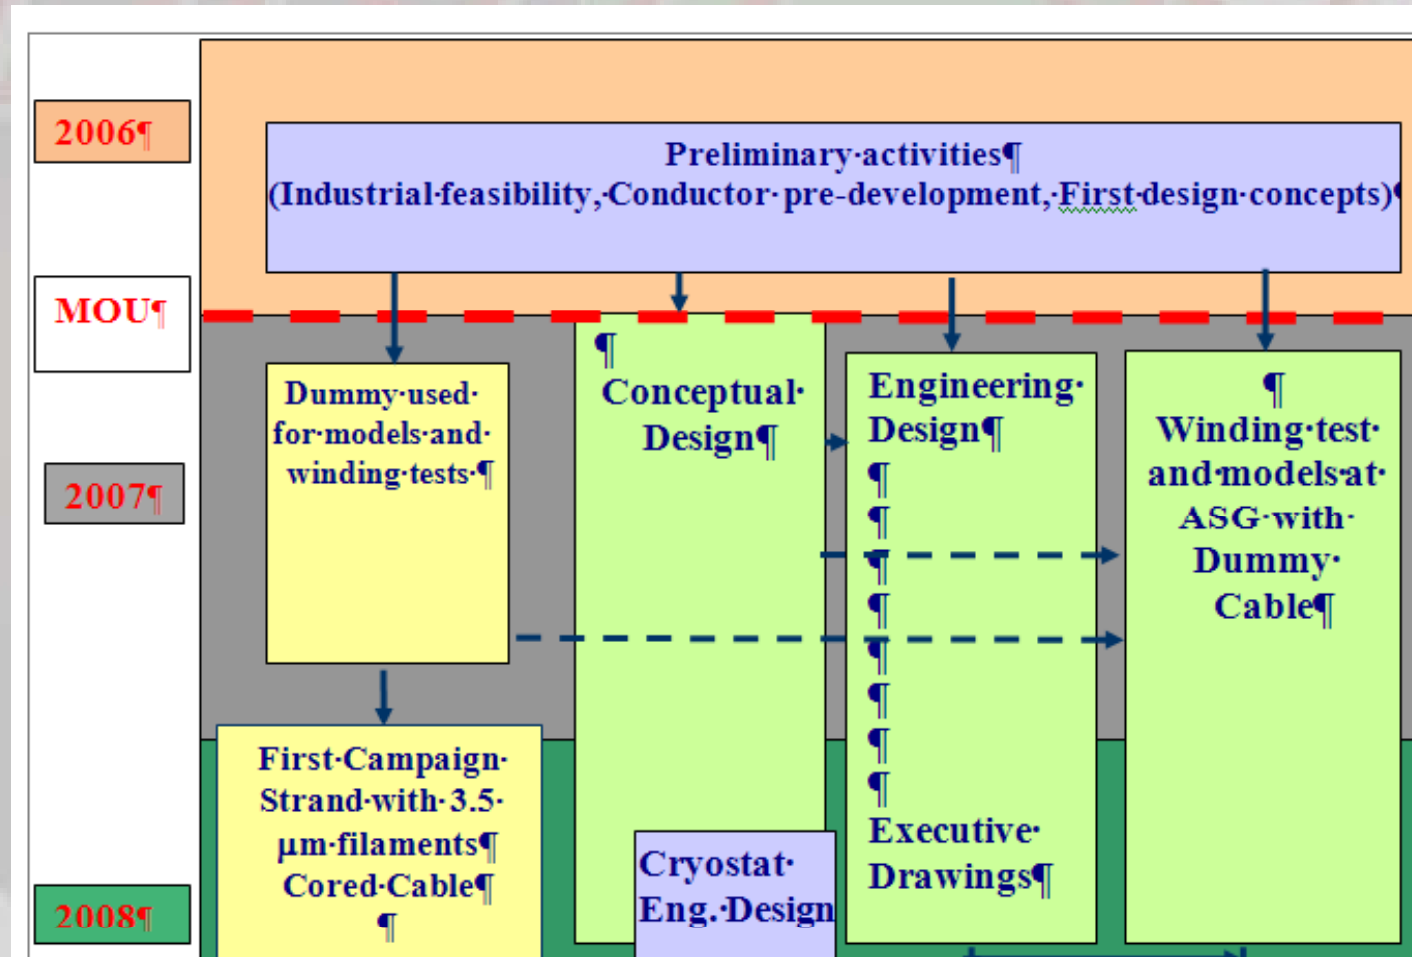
2006¶

Preliminary·activities¶
(Industrial·feasibility,·Conductor·pre-development,·First·design·concepts)

MOU¶

2007¶

Dummy·used· for·models·and· winding·tests·¶

¶
Conceptual· Design¶

Engineering· Design¶
¶
¶
¶
¶
¶
¶
¶
¶
Executive· Drawings¶

¶
Winding·test· and·models·at· ASG·with· Dummy· Cable¶

2008¶

First·Campaign· Strand·with·3.5· µm·filaments¶ Cored·Cable¶
¶

Cryostat· Eng.·Design